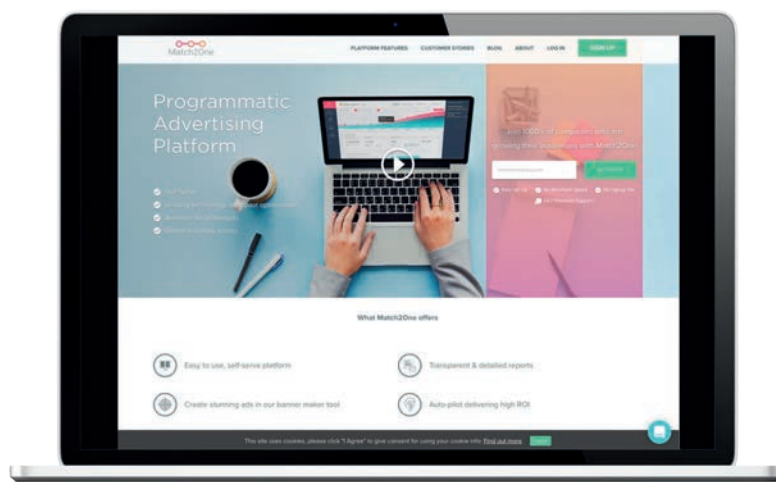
Match2One

PLATFORM FEATURES CUSTOMER STORIES BLOG ABOUT LOG IN SIGN UP

Programmatic Advertising Platform

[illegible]
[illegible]
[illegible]
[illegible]

Join 1000's of companies who are growing their businesses with Match2One

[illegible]

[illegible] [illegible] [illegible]
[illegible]

What Match2One offers

Easy to use, self-serve platform

Transparent & detailed reports

Create stunning ads in our banner maker tool

Auto-pilot delivering high ROI

This site uses cookies, please click "I Agree" to give consent for using your cookie info. Find out more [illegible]